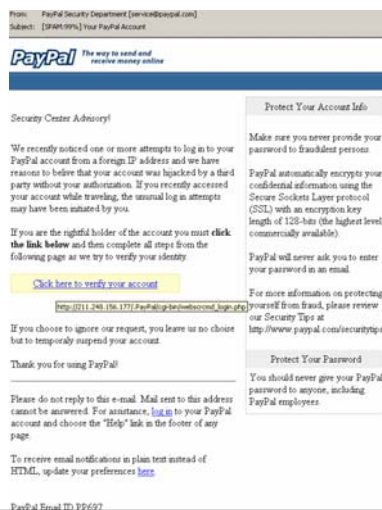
From: PayPal Security Department [service@paypal.com]
Subject: [SPAM:99%] Your PayPal Account

PayPal The way to send and receive money online

Security Center Advisory!

We recently noticed one or more attempts to log in to your PayPal account from a foreign IP address and we have reasons to belive that your account was hijacked by a third party without your authorization. If you recently accessed your account while traveling, the unusual log in attempts may have been initiated by you.

If you are the rightful holder of the account you must click the link below and then complete all steps from the following page as we try to verify your identity.

Click here to verify your account

http://211.248.156.177/.PayPal/cgi-bin/webscrcmd_login.php

If you choose to ignore our request, you leave us no choise but to temporaly suspend your account.

Thank you for using PayPal!

Please do not reply to this e-mail. Mail sent to this address cannot be answered. For assistance, log in to your PayPal account and choose the "Help" link in the footer of any page.

To receive email notifications in plain text instead of HTML, update your preferences here.

PayPal Email ID PP697

Protect Your Account Info

Make sure you never provide your password to fraudulent persons.

PayPal automatically encrypts your confidential information using the Secure Sockets Layer protocol (SSL) with an encryption key length of 128-bits (the highest level commercially available).

PayPal will never ask you to enter your password in an email.

For more information on protecting yourself from fraud, please review our Security Tips at http://www.paypal.com/securitytips

Protect Your Password

You should never give your PayPal password to anyone, including PayPal employees